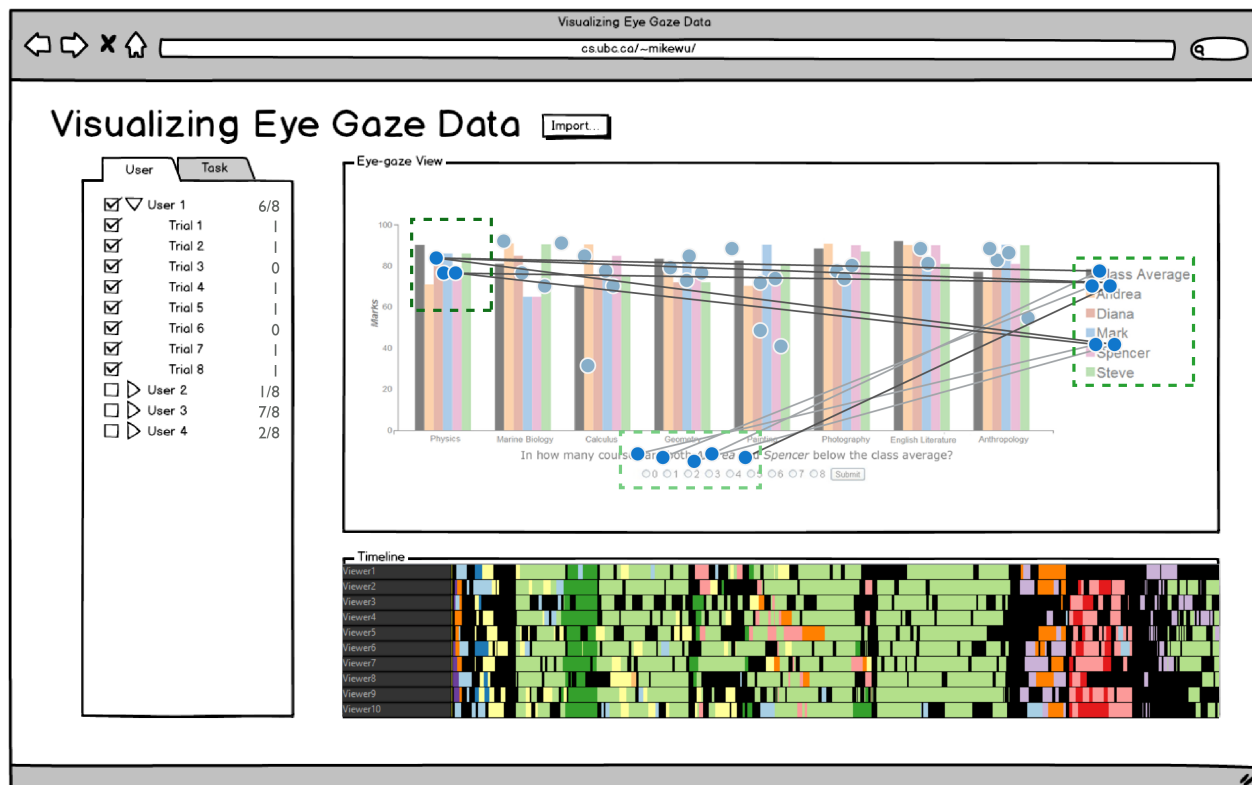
Visualizing Eye Gaze Data

cs.ubc.ca/~mikewu/

Visualizing Eye Gaze Data

Import...

User

Task

User 1 6/8

Trial 1 1

Trial 2 1

Trial 3 0

Trial 4 1

Trial 5 1

Trial 6 0

Trial 7 1

Trial 8 1

User 2 1/8

User 3 7/8

User 4 2/8

Eye-gaze View

100

80

60

40

20

0

Marks

Physics

Marine Biology

Calculus

Geometry

Painting

Photography

English Literature

Anthropology

Class Average

Andrea

Diana

Mark

Spencer

Steve

In how many cours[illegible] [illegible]ea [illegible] Spencer below the class average?

0 1 2 3 4 5 6 7 8 Submit

Timeline

Viewer1

Viewer2

Viewer3

Viewer4

Viewer5

Viewer6

Viewer7

Viewer8

Viewer9

Viewer10